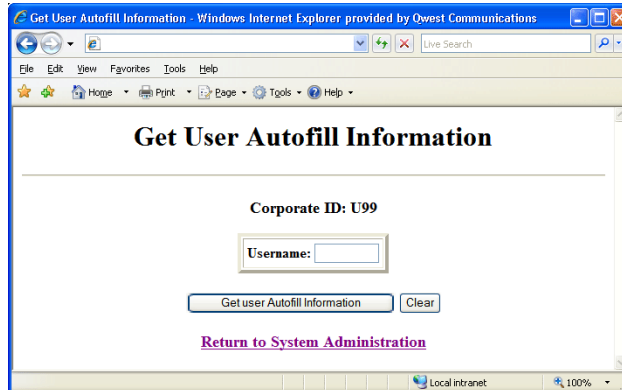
Get User Autofill Information - Windows Internet Explorer provided by Qwest Communications

Live Search

File Edit View Favorites Tools Help

Home Print Page Tools Help

Get User Autofill Information

Corporate ID: U99

Username:

Get user Autofill Information Clear

Return to System Administration

Local intranet 100%